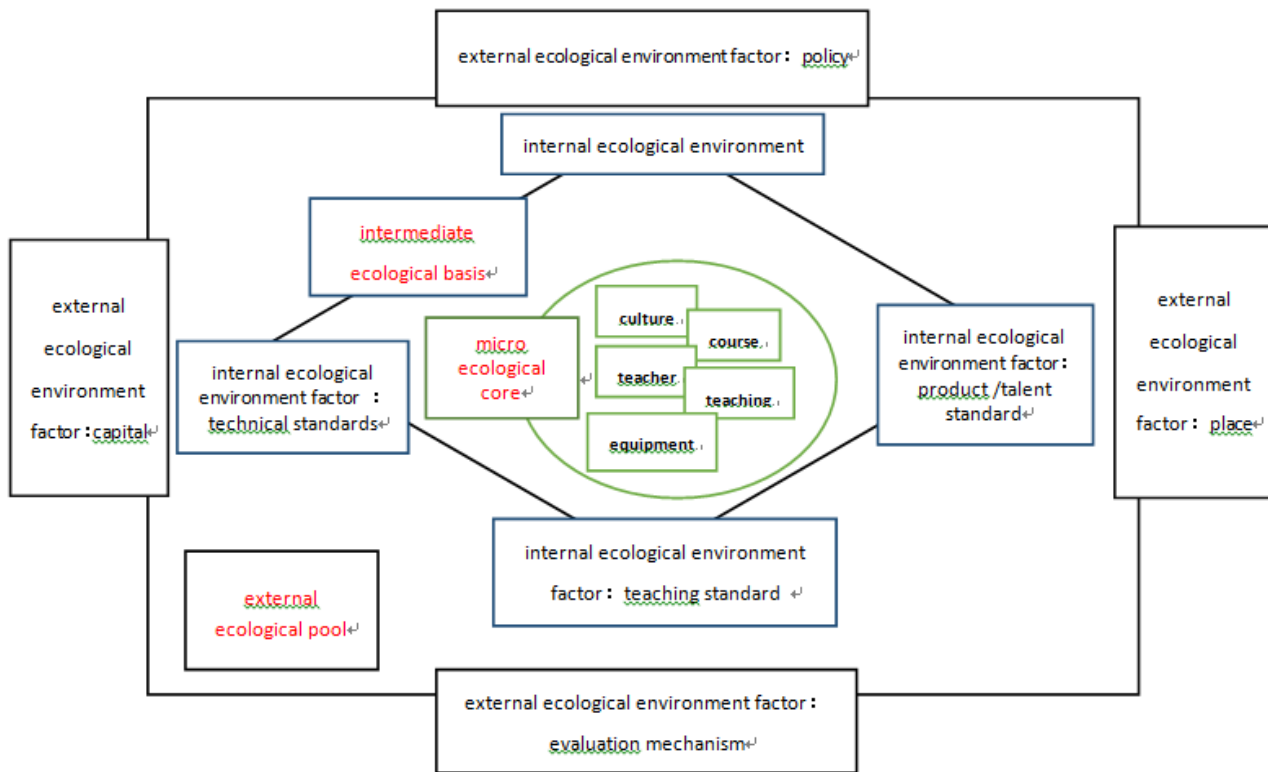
external ecological environment factor： policy

internal ecological environment

intermediate ecological basis

external ecological environment factor：capital

internal ecological environment factor ： technical standards

micro ecological core

culture

course

teacher

teaching

equipment

internal ecological environment factor： product /talent standard

external ecological environment factor： place

internal ecological environment factor： teaching standard

external ecological pool

external ecological environment factor： evaluation mechanism